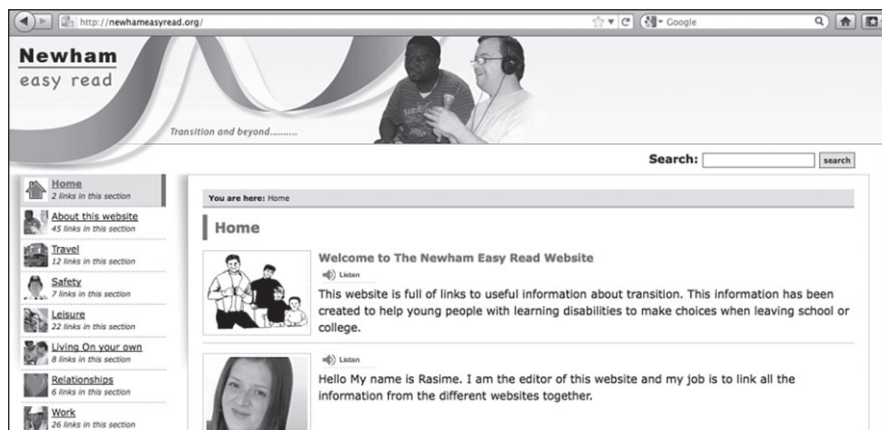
http://newhameasyread.org/

Google

Newham
easy read

Transition and beyond..........

Search: search

Home
2 links in this section

About this website
45 links in this section

Travel
12 links in this section

Safety
7 links in this section

Leisure
22 links in this section

Living On your own
8 links in this section

Relationships
6 links in this section

Work
26 links in this section

You are here: Home

Home

Welcome to The Newham Easy Read Website

Listen

This website is full of links to useful information about transition. This information has been created to help young people with learning disabilities to make choices when leaving school or college.

Listen

Hello My name is Rasime. I am the editor of this website and my job is to link all the information from the different websites together.